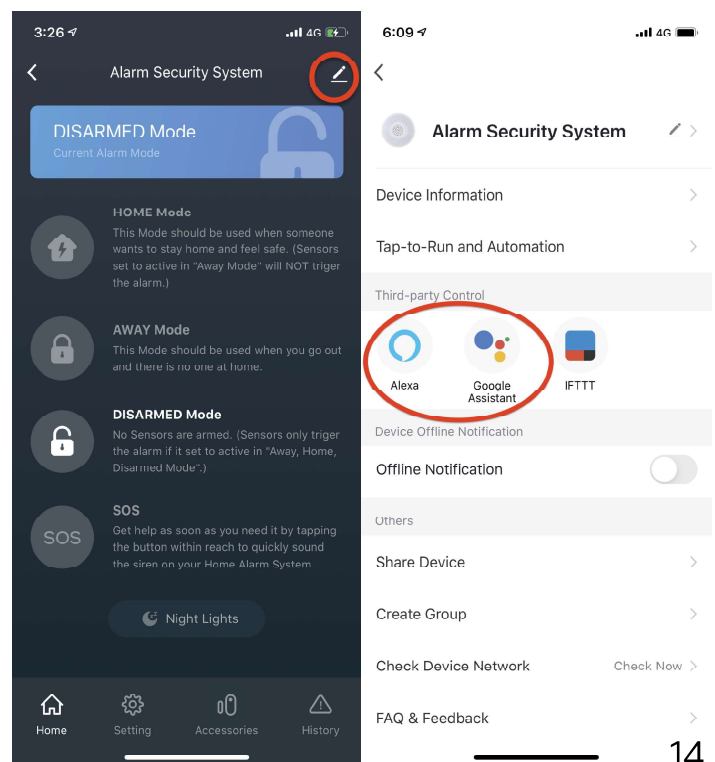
3:26 4G

Alarm Security System

DISARMED Mode
Current Alarm Mode

HOME Mode
This Mode should be used when someone wants to stay home and feel safe. (Sensors set to active in "Away Mode" will NOT triger the alarm.)

AWAY Mode
This Mode should be used when you go out and there is no one at home.

DISARMED Mode
No Sensors are armed. (Sensors only triger the alarm if it set to active in "Away, Home, Disarmed Mode".)

SOS
SOS
Get help as soon as you need it by tapping the button within reach to quickly sound the siren on your Home Alarm System

Night Lights

Home Setting Accessories History

6:09 4G

Alarm Security System

Device Information

Tap-to-Run and Automation

Third-party Control

Alexa Google Assistant IFTTT

Device Offline Notification

Offline Notification

Others

Share Device

Create Group

Check Device Network Check Now

FAQ & Feedback

14